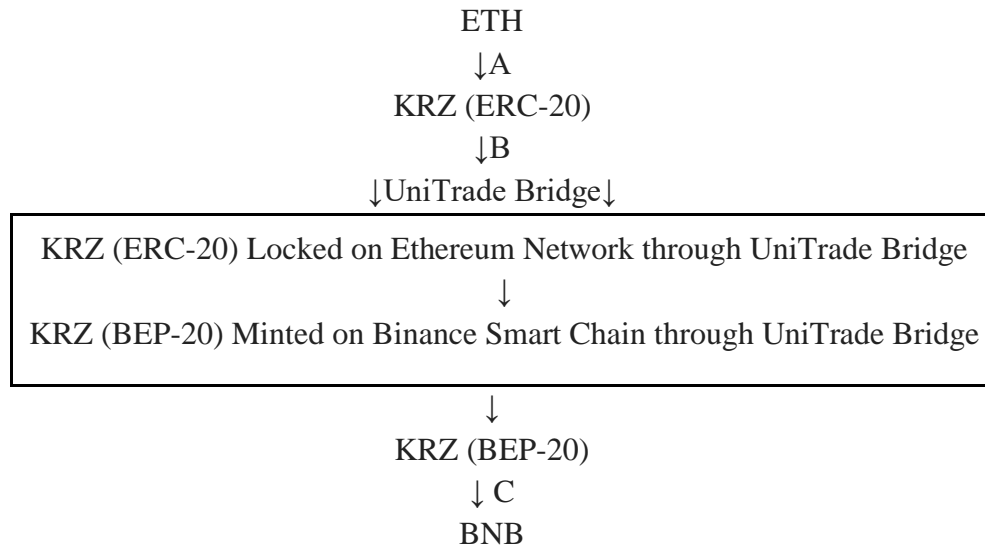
ETH

↓A

KRZ (ERC-20)

↓B

↓UniTrade Bridge↓

KRZ (ERC-20) Locked on Ethereum Network through UniTrade Bridge

↓

KRZ (BEP-20) Minted on Binance Smart Chain through UniTrade Bridge

↓

KRZ (BEP-20)

↓ C

BNB